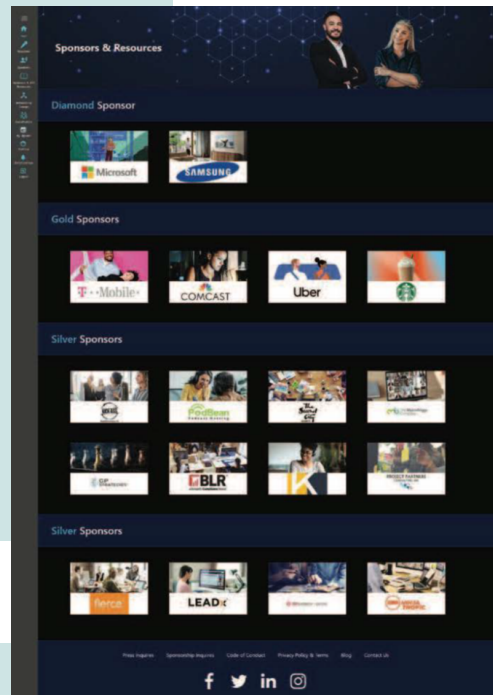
Sponsors & Resources

Diamond Sponsor

Microsoft

SAMSUNG

Gold Sponsors

T··Mobile·

COMCAST

Uber

Silver Sponsors

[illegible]

PodBean

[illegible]

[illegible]

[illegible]

BLR

K

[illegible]

Silver Sponsors

fierce

LEAD

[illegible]

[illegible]

Press Inquiries Sponsorship Inquiries Code of Conduct Privacy Policy & Terms Blog Contact Us